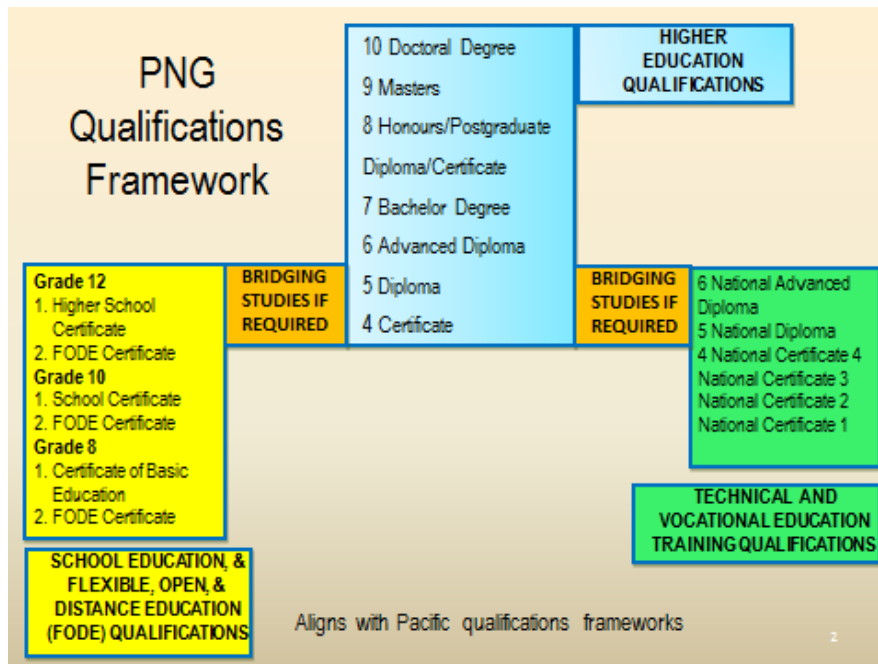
PNG Qualifications Framework

10 Doctoral Degree
9 Masters
8 Honours/Postgraduate Diploma/Certificate
7 Bachelor Degree
6 Advanced Diploma
5 Diploma
4 Certificate

HIGHER EDUCATION QUALIFICATIONS

Grade 12
1. Higher School Certificate
2. FODE Certificate
Grade 10
1. School Certificate
2. FODE Certificate
Grade 8
1. Certificate of Basic Education
2. FODE Certificate

BRIDGING STUDIES IF REQUIRED

BRIDGING STUDIES IF REQUIRED

6 National Advanced Diploma
5 National Diploma
4 National Certificate 4
National Certificate 3
National Certificate 2
National Certificate 1

TECHNICAL AND VOCATIONAL EDUCATION TRAINING QUALIFICATIONS

SCHOOL EDUCATION, & FLEXIBLE, OPEN, & DISTANCE EDUCATION (FODE) QUALIFICATIONS

Aligns with Pacific qualifications frameworks

2